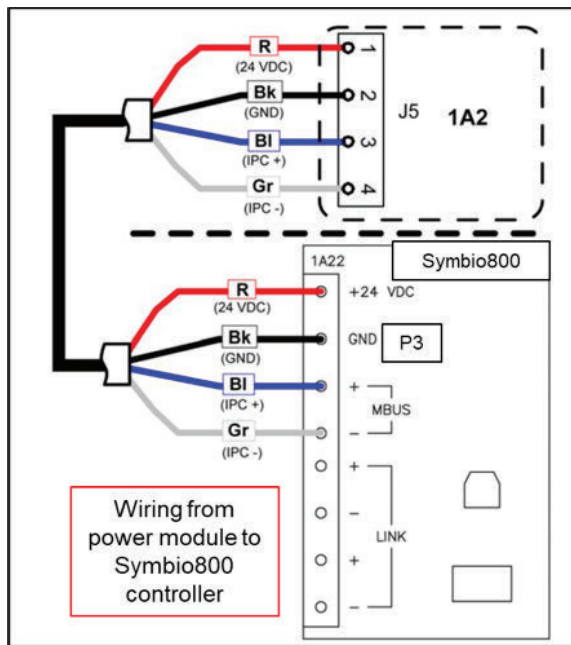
R
(24 VDC)
Bk
(GND)
Bl
(IPC +)
Gr
(IPC -)
1
2
3
4
J5
1A2

1A22
Symbio800
R
(24 VDC)
+24 VDC
Bk
(GND)
GND
P3
Bl
(IPC +)
+
MBUS
Gr
(IPC -)
–
+
–
LINK
+
–

Wiring from power module to Symbio800 controller